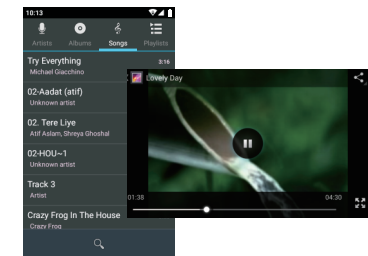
10:13

Artists
Albums
Songs
Playlists

Try Everything
Michael Giacchino
3:16

02-Aadat (atif)
Unknown artist

02. Tere Liye
Atif Aslam, Shreya Ghoshal

02-HOU~1
Unknown artist

Track 3
Artist

Crazy Frog In The House
Crazy Frog

Lovely Day

01:38
04:30